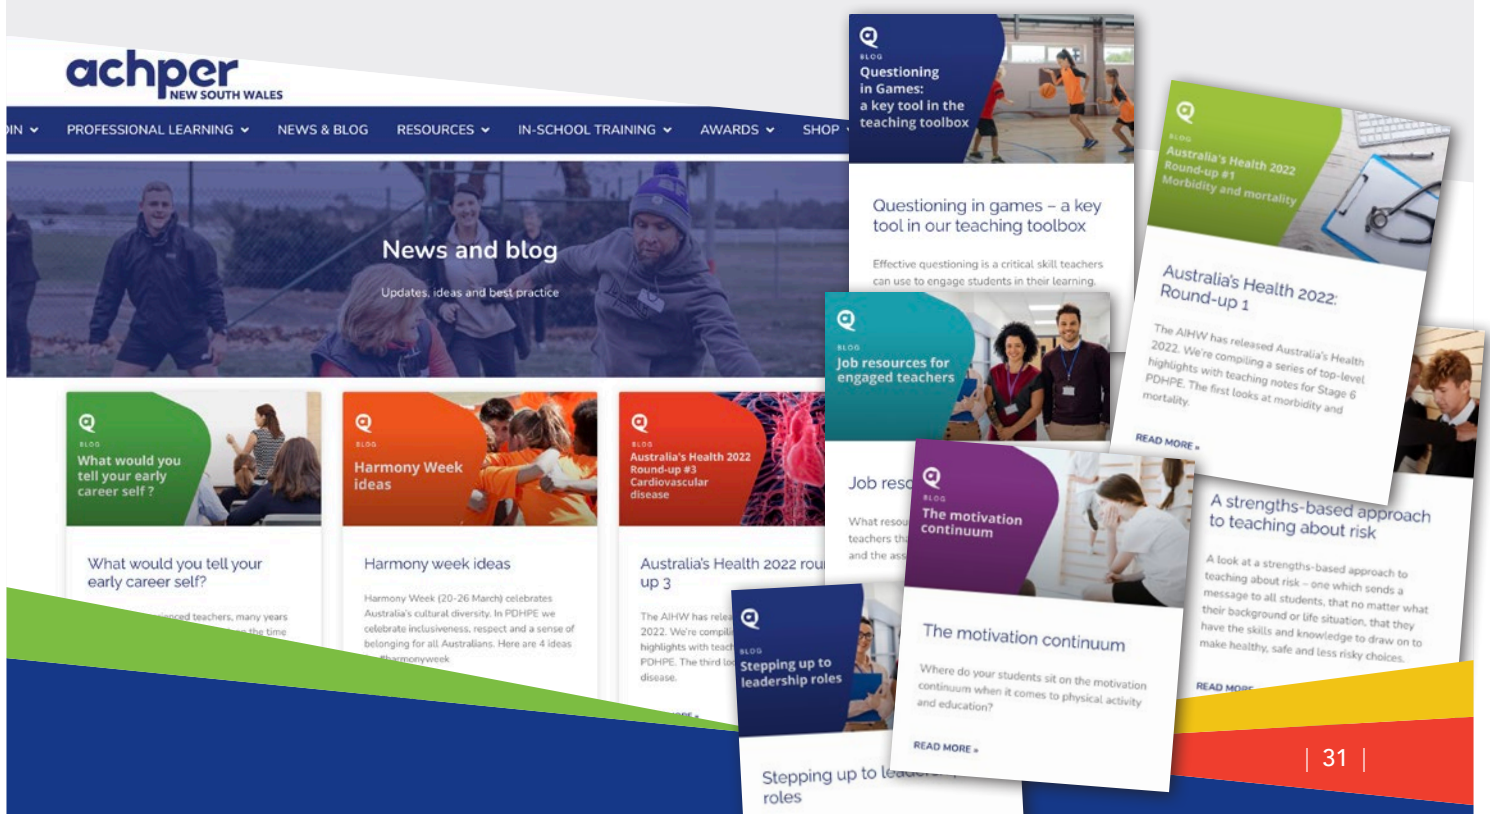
achper NEW SOUTH WALES

IN PROFESSIONAL LEARNING NEWS & BLOG RESOURCES IN-SCHOOL TRAINING AWARDS SHOP

News and blog

Updates, ideas and best practice

BLOG
What would you tell your early career self ?

What would you tell your early career self?

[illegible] teachers, many years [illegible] the time

BLOG
Harmony Week ideas

Harmony week ideas

Harmony Week (20-26 March) celebrates Australia's cultural diversity. In PDHPE we celebrate inclusiveness, respect and a sense of belonging for all Australians. Here are 4 ideas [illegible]harmonyweek

BLOG
Australia's Health 2022 Round-up #3 Cardiovascular disease

Australia's Health 2022 rou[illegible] up 3

The AIHW has relea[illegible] 2022. We're compil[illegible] highlights with teach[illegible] PDHPE. The third loo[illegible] disease.

BLOG
Questioning in Games: a key tool in the teaching toolbox

Questioning in games – a key tool in our teaching toolbox

Effective questioning is a critical skill teachers can use to engage students in their learning.

BLOG
Job resources for engaged teachers

Job reso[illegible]

What resou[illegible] teachers th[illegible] and the ass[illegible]

BLOG
Australia's Health 2022 Round-up #1 Morbidity and mortality

Australia's Health 2022: Round-up 1

The AIHW has released Australia's Health 2022. We're compiling a series of top-level highlights with teaching notes for Stage 6 PDHPE. The first looks at morbidity and mortality.

READ MORE »

BLOG
The motivation continuum

The motivation continuum

Where do your students sit on the motivation continuum when it comes to physical activity and education?

READ MORE »

A strengths-based approach to teaching about risk

A look at a strengths-based approach to teaching about risk – one which sends a message to all students, that no matter what their background or life situation, that they have the skills and knowledge to draw on to make healthy, safe and less risky choices.

READ MORE

BLOG
Stepping up to leadership roles

Stepping up to lea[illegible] roles

| 31 |